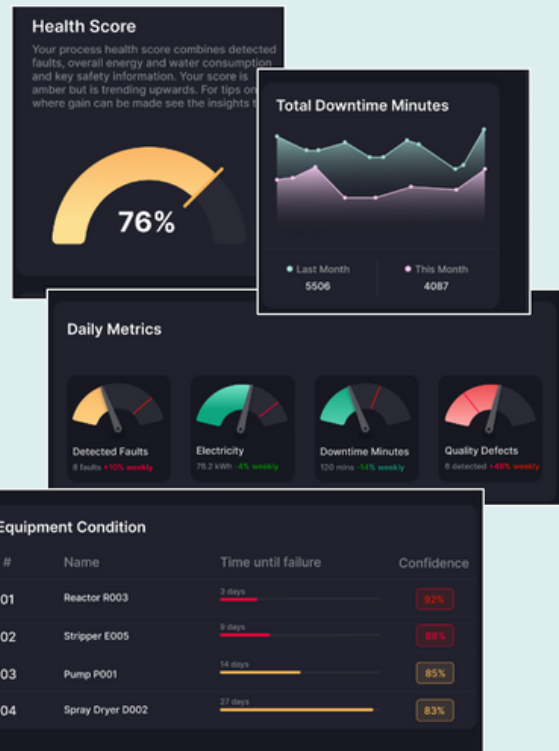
Health Score

Your process health score combines detected faults, overall energy and water consumption and key safety information. Your score is amber but is trending upwards. For tips on where gain can be made see the insights t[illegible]

76%

Total Downtime Minutes

Last Month
5506

This Month
4087

Daily Metrics

Detected Faults
8 faults +10% weekly

Electricity
76.2 kWh -4% weekly

Downtime Minutes
120 mins -14% weekly

Quality Defects
6 detected +46% weekly

Equipment Condition

| # | Name | Time until failure | Confidence |
|---|---|---|---|
| 01 | Reactor R003 | 3 days | 92% |
| 02 | Stripper E005 | 8 days | 88% |
| 03 | Pump P001 | 14 days | 85% |
| 04 | Spray Dryer D002 | 27 days | 83% |